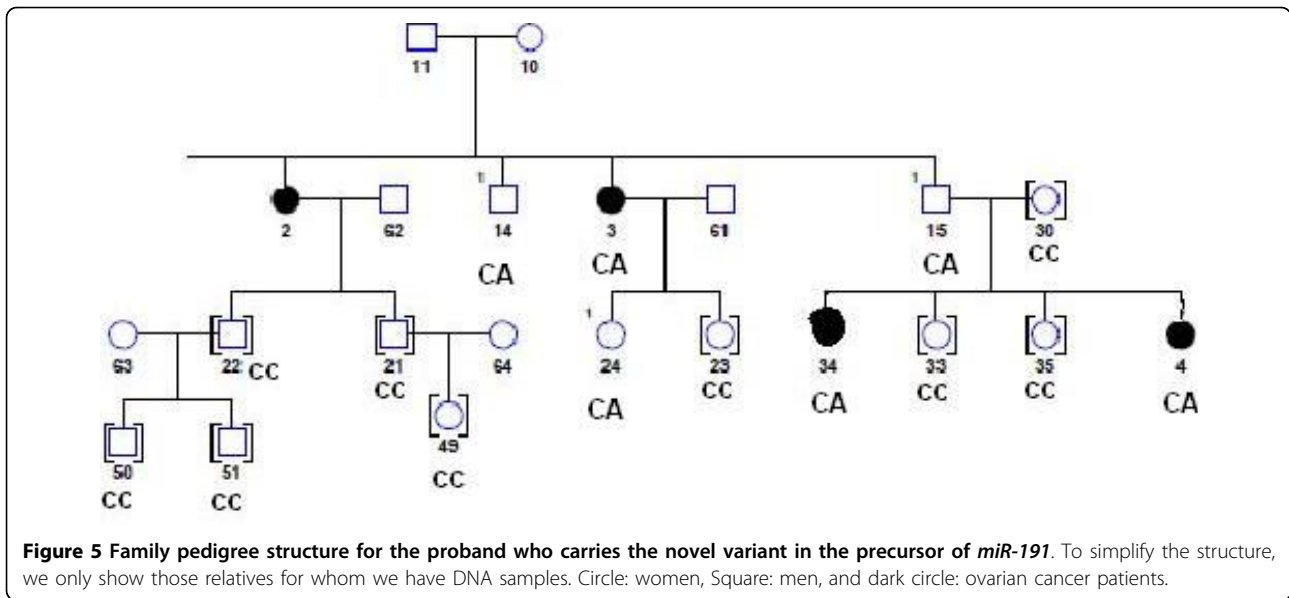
11
10

2
62
1
14
CA
3
CA
61
1
15
CA
30
CC

63
22 CC
21
CC
64
49
CC
1
24
CA
23
CC
34
CA
33
CC
35
CC
4
CA

50
CC
51
CC

**Figure 5 Family pedigree structure for the proband who carries the novel variant in the precursor of *miR-191***. To simplify the structure, we only show those relatives for whom we have DNA samples. Circle: women, Square: men, and dark circle: ovarian cancer patients.